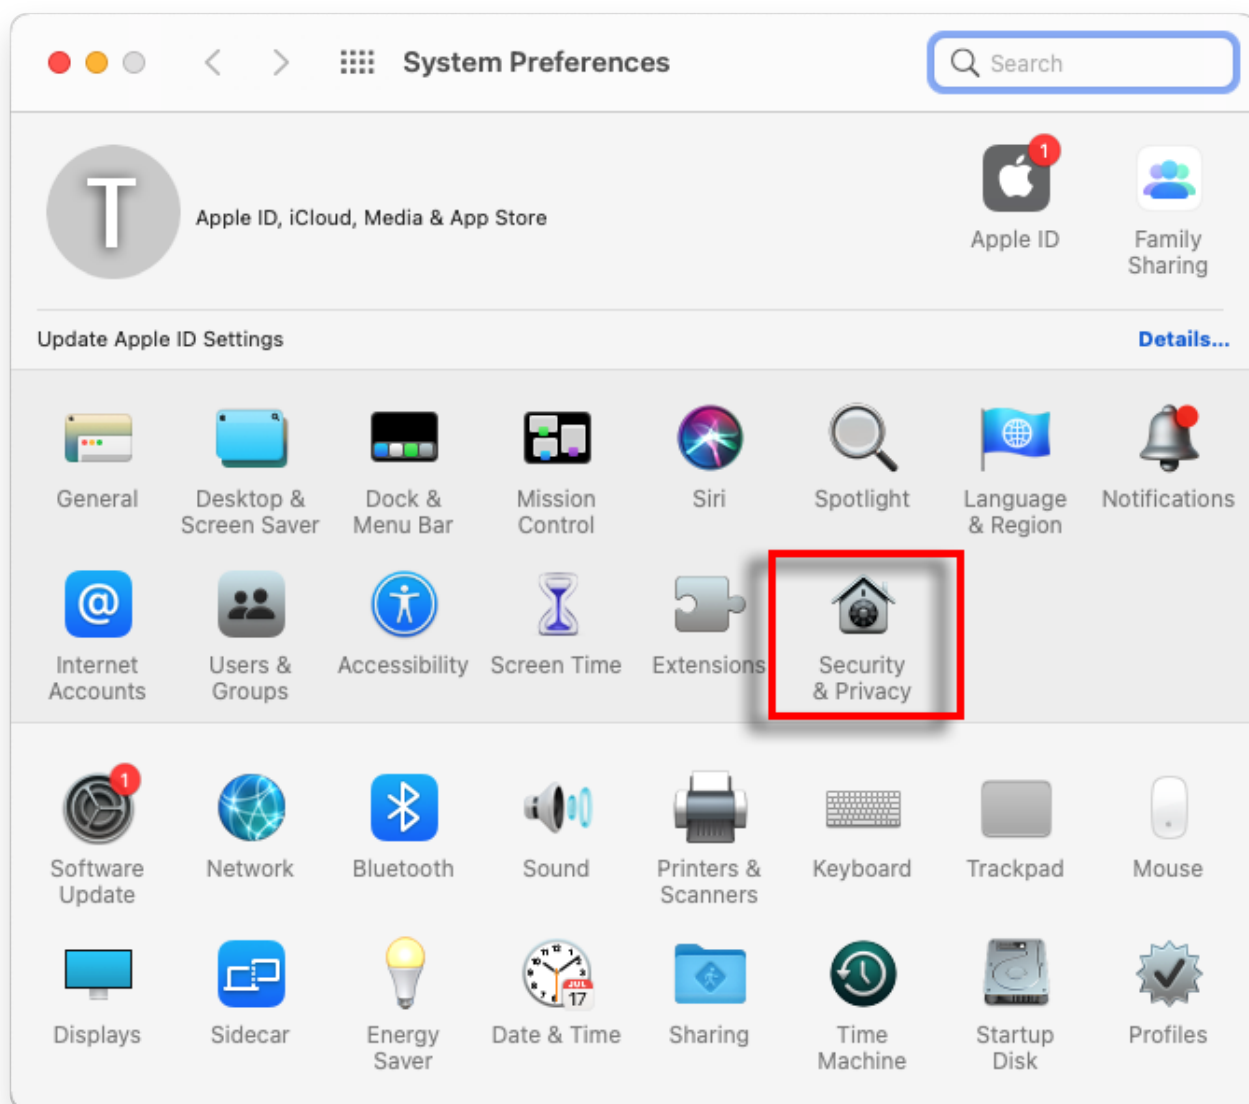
System Preferences

Search

T

Apple ID, iCloud, Media & App Store

1

Apple ID

Family Sharing

Update Apple ID Settings

Details...

General

Desktop & Screen Saver

Dock & Menu Bar

Mission Control

Siri

Spotlight

Language & Region

Notifications

Internet Accounts

Users & Groups

Accessibility

Screen Time

Extensions

Security & Privacy

1

Software Update

Network

Bluetooth

Sound

Printers & Scanners

Keyboard

Trackpad

Mouse

Displays

Sidecar

Energy Saver

JUL 17

Date & Time

Sharing

Time Machine

Startup Disk

Profiles